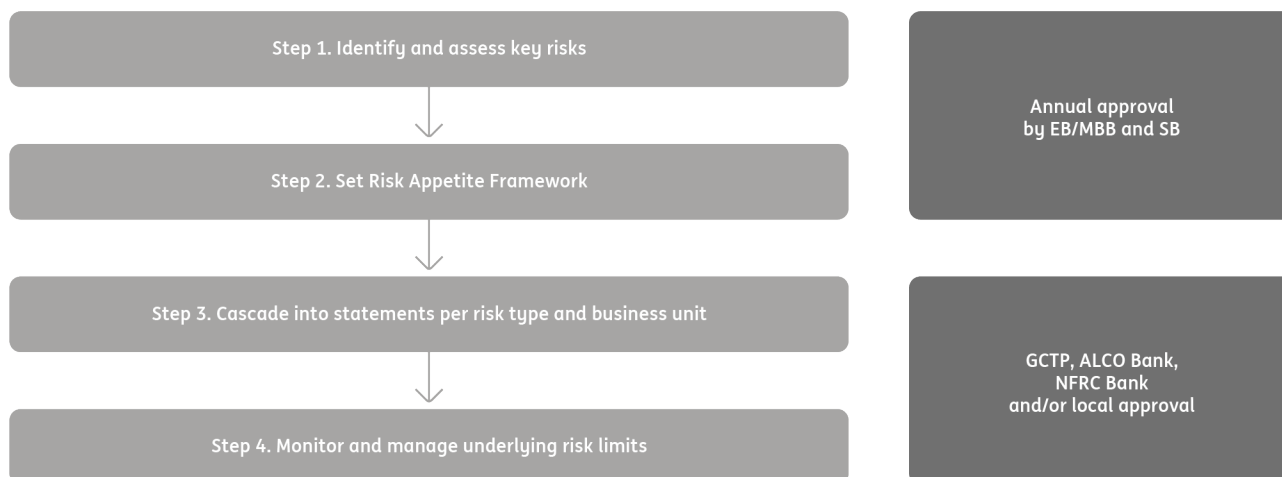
Step 1. Identify and assess key risks

Step 2. Set Risk Appetite Framework

Step 3. Cascade into statements per risk type and business unit

Step 4. Monitor and manage underlying risk limits

Annual approval by EB/MBB and SB

GCTP, ALCO Bank, NFRC Bank and/or local approval